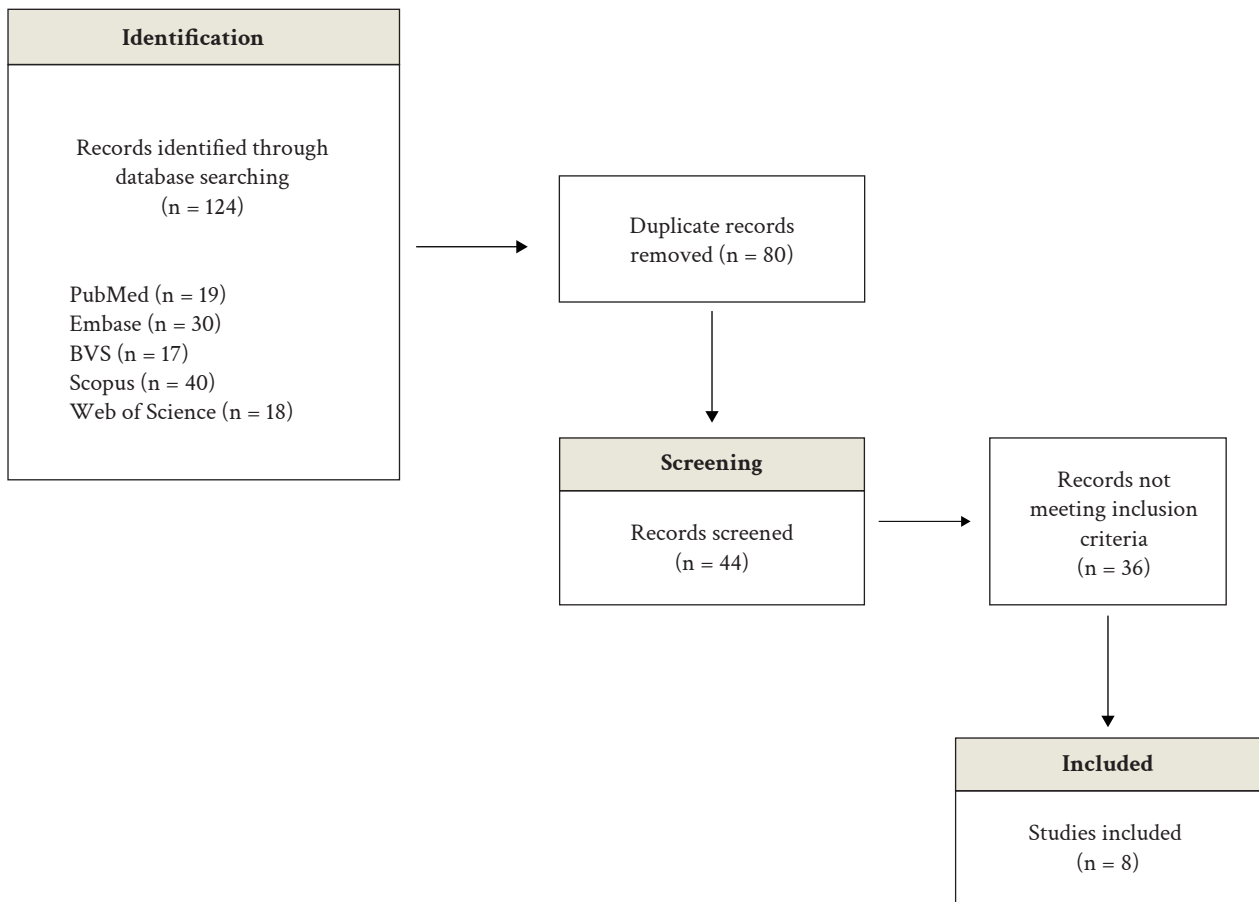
Identification

Records identified through database searching
(n = 124)

PubMed (n = 19)
Embase (n = 30)
BVS (n = 17)
Scopus (n = 40)
Web of Science (n = 18)

Duplicate records removed (n = 80)

Screening

Records screened
(n = 44)

Records not meeting inclusion criteria
(n = 36)

Included

Studies included
(n = 8)